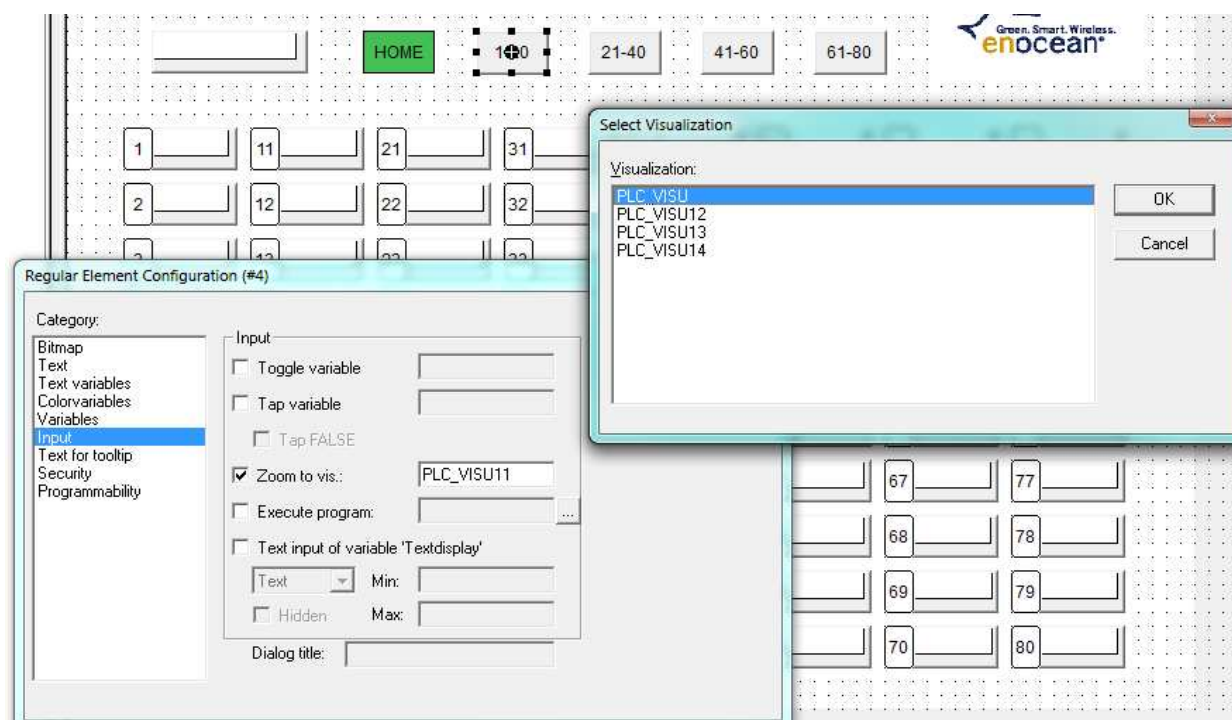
HOME

1-20

21-40

41-60

61-80

Green. Smart. Wireless.
enocean

1
11
21
31

2
12
22
32

Select Visualization

Visualization:

PLC_VISU
PLC_VISU12
PLC_VISU13
PLC_VISU14

OK

Cancel

Regular Element Configuration (#4)

Category:

Bitmap
Text
Text variables
Colorvariables
Variables
Input
Text for tooltip
Security
Programmability

Input

Toggle variable

Tap variable

Tap FALSE

Zoom to vis.: PLC_VISU11

Execute program: ...

Text input of variable 'Textdisplay'

Text Min:

Hidden Max:

Dialog title:

67
77
68
78
69
79
70
80